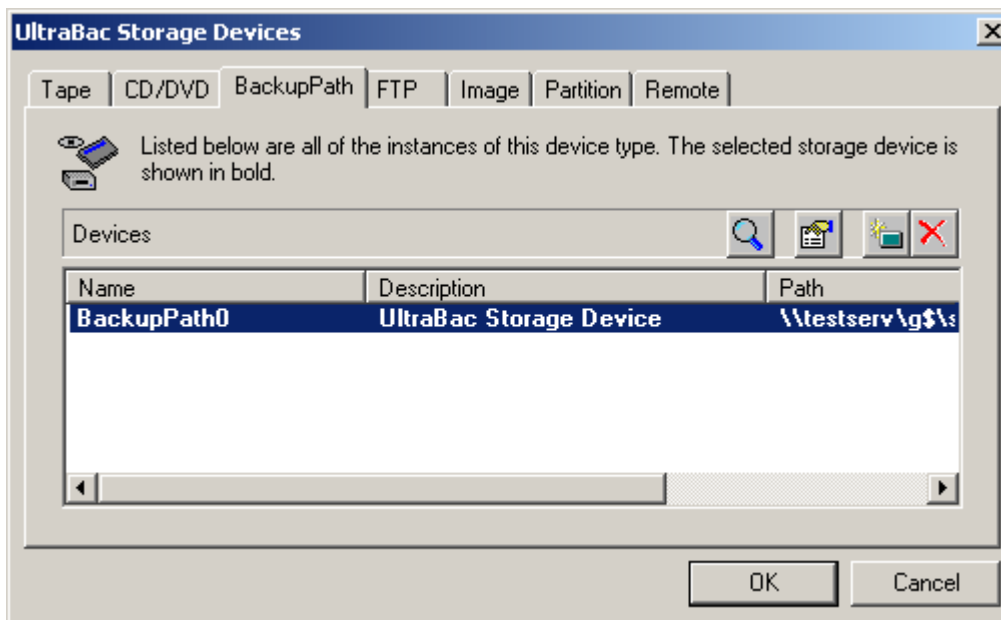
UltraBac Storage Devices

Tape | CD/DVD | BackupPath | FTP | Image | Partition | Remote

Listed below are all of the instances of this device type. The selected storage device is shown in bold.

Devices

| Name | Description | Path |
|---|---|---|
| BackupPath0 | UltraBac Storage Device | \\testserv\g$\s |

OK Cancel